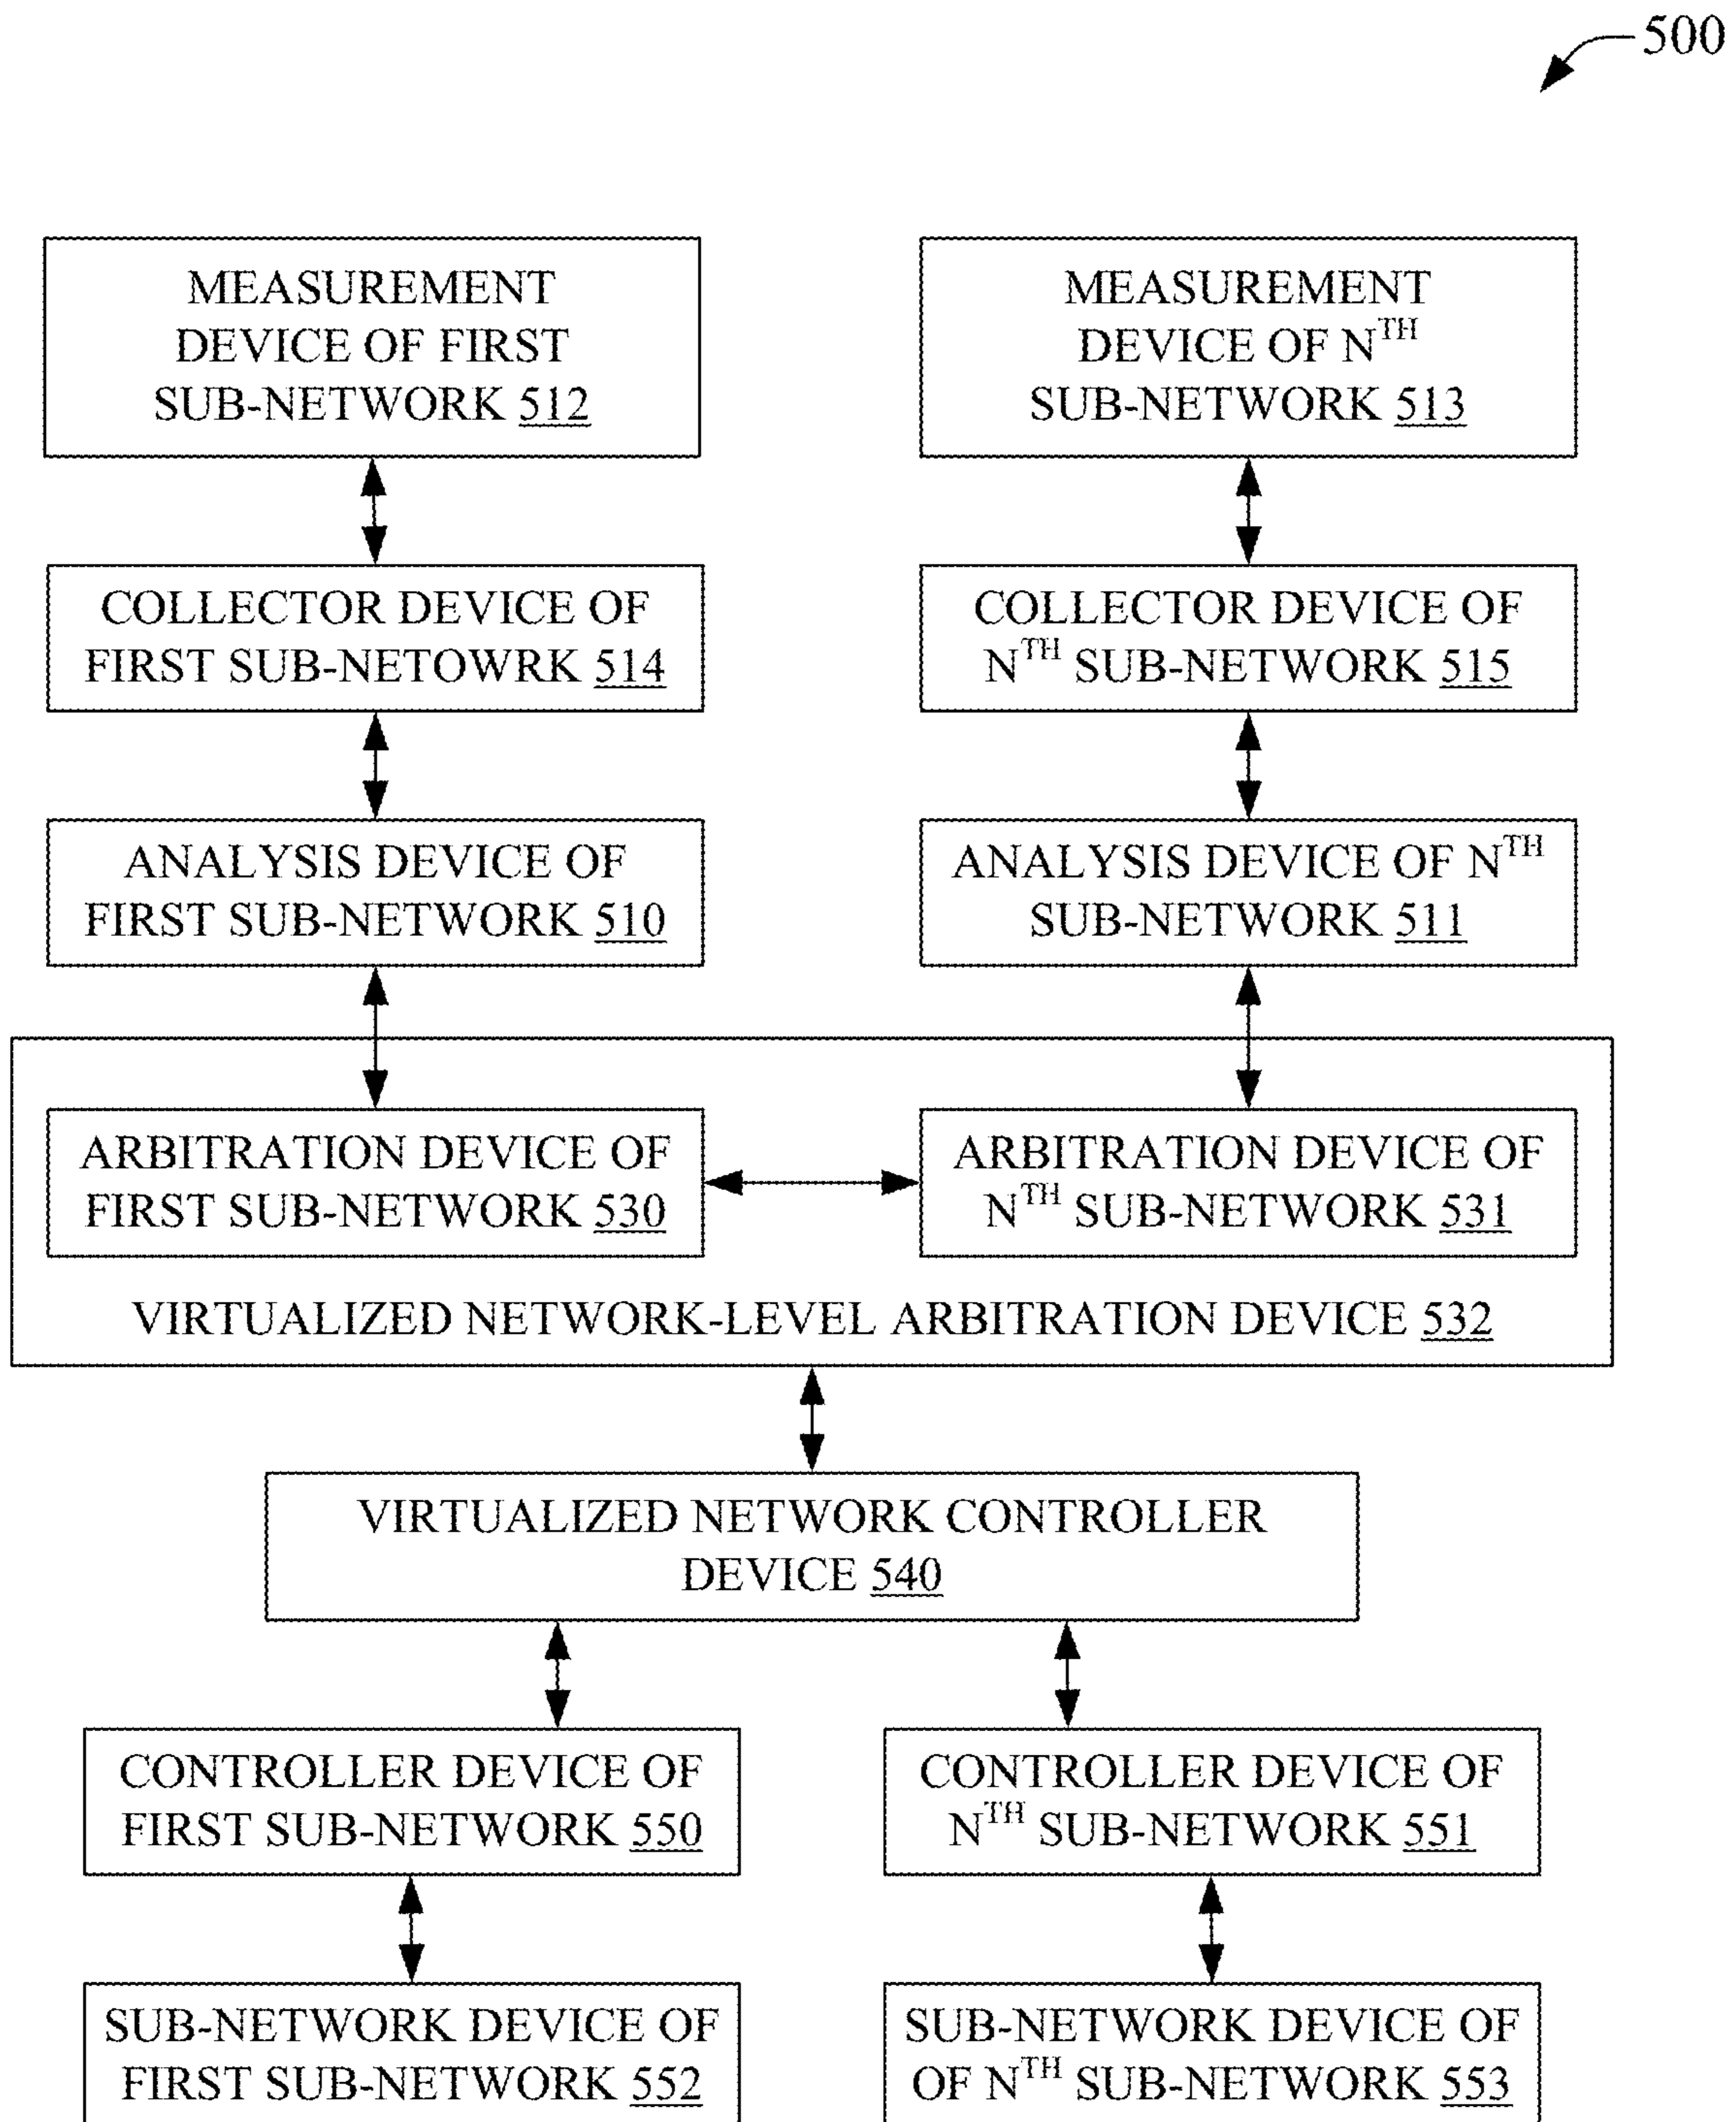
500

MEASUREMENT DEVICE OF FIRST SUB-NETWORK 512

MEASUREMENT DEVICE OF N$^{TH}$ SUB-NETWORK 513

COLLECTOR DEVICE OF FIRST SUB-NETOWRK 514

COLLECTOR DEVICE OF N$^{TH}$ SUB-NETWORK 515

ANALYSIS DEVICE OF FIRST SUB-NETWORK 510

ANALYSIS DEVICE OF N$^{TH}$ SUB-NETWORK 511

ARBITRATION DEVICE OF FIRST SUB-NETWORK 530

ARBITRATION DEVICE OF N$^{TH}$ SUB-NETWORK 531

VIRTUALIZED NETWORK-LEVEL ARBITRATION DEVICE 532

VIRTUALIZED NETWORK CONTROLLER DEVICE 540

CONTROLLER DEVICE OF FIRST SUB-NETWORK 550

CONTROLLER DEVICE OF N$^{TH}$ SUB-NETWORK 551

SUB-NETWORK DEVICE OF FIRST SUB-NETWORK 552

SUB-NETWORK DEVICE OF OF N$^{TH}$ SUB-NETWORK 553